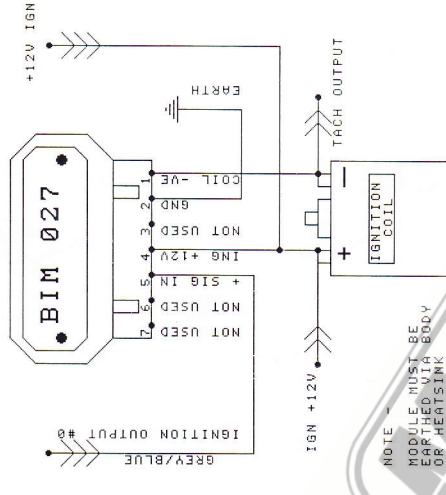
+12V IGN

EARTH

TACH OUTPUT

BIM 027

1 COIL -VE
2 GND
3 NOT USED
4 IGN +12V
5 + SIG IN
6 NOT USED
7 NOT USED

IGNITION COIL

−

+

IGN +12V

IGNITION OUTPUT #0

GREY/BLUE

NOTE - MODULE MUST BE EARTHED VIA BODY OR HEATSINK